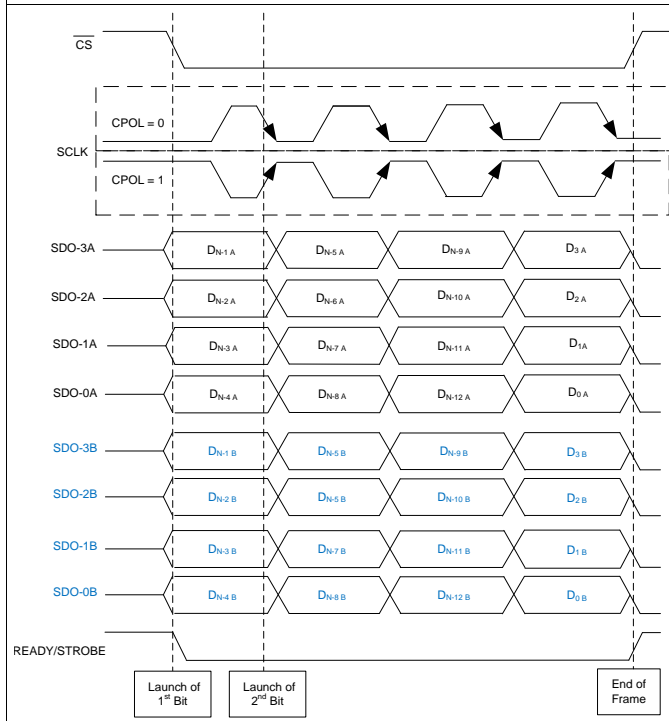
$\overline{CS}$

CPOL = 0

SCLK

CPOL = 1

SDO-3A $D_{N-1\ A}$ $D_{N-5\ A}$ $D_{N-9\ A}$ $D_{3\ A}$

SDO-2A $D_{N-2\ A}$ $D_{N-6\ A}$ $D_{N-10\ A}$ $D_{2\ A}$

SDO-1A $D_{N-3\ A}$ $D_{N-7\ A}$ $D_{N-11\ A}$ $D_{1A}$

SDO-0A $D_{N-4\ A}$ $D_{N-8\ A}$ $D_{N-12\ A}$ $D_{0\ A}$

SDO-3B $D_{N-1\ B}$ $D_{N-5\ B}$ $D_{N-9\ B}$ $D_{3\ B}$

SDO-2B $D_{N-2\ B}$ $D_{N-5\ B}$ $D_{N-10\ B}$ $D_{2\ B}$

SDO-1B $D_{N-3\ B}$ $D_{N-7\ B}$ $D_{N-11\ B}$ $D_{1\ B}$

SDO-0B $D_{N-4\ B}$ $D_{N-8\ B}$ $D_{N-12\ B}$ $D_{0\ B}$

READY/STROBE

Launch of $1^{st}$ Bit

Launch of $2^{nd}$ Bit

End of Frame